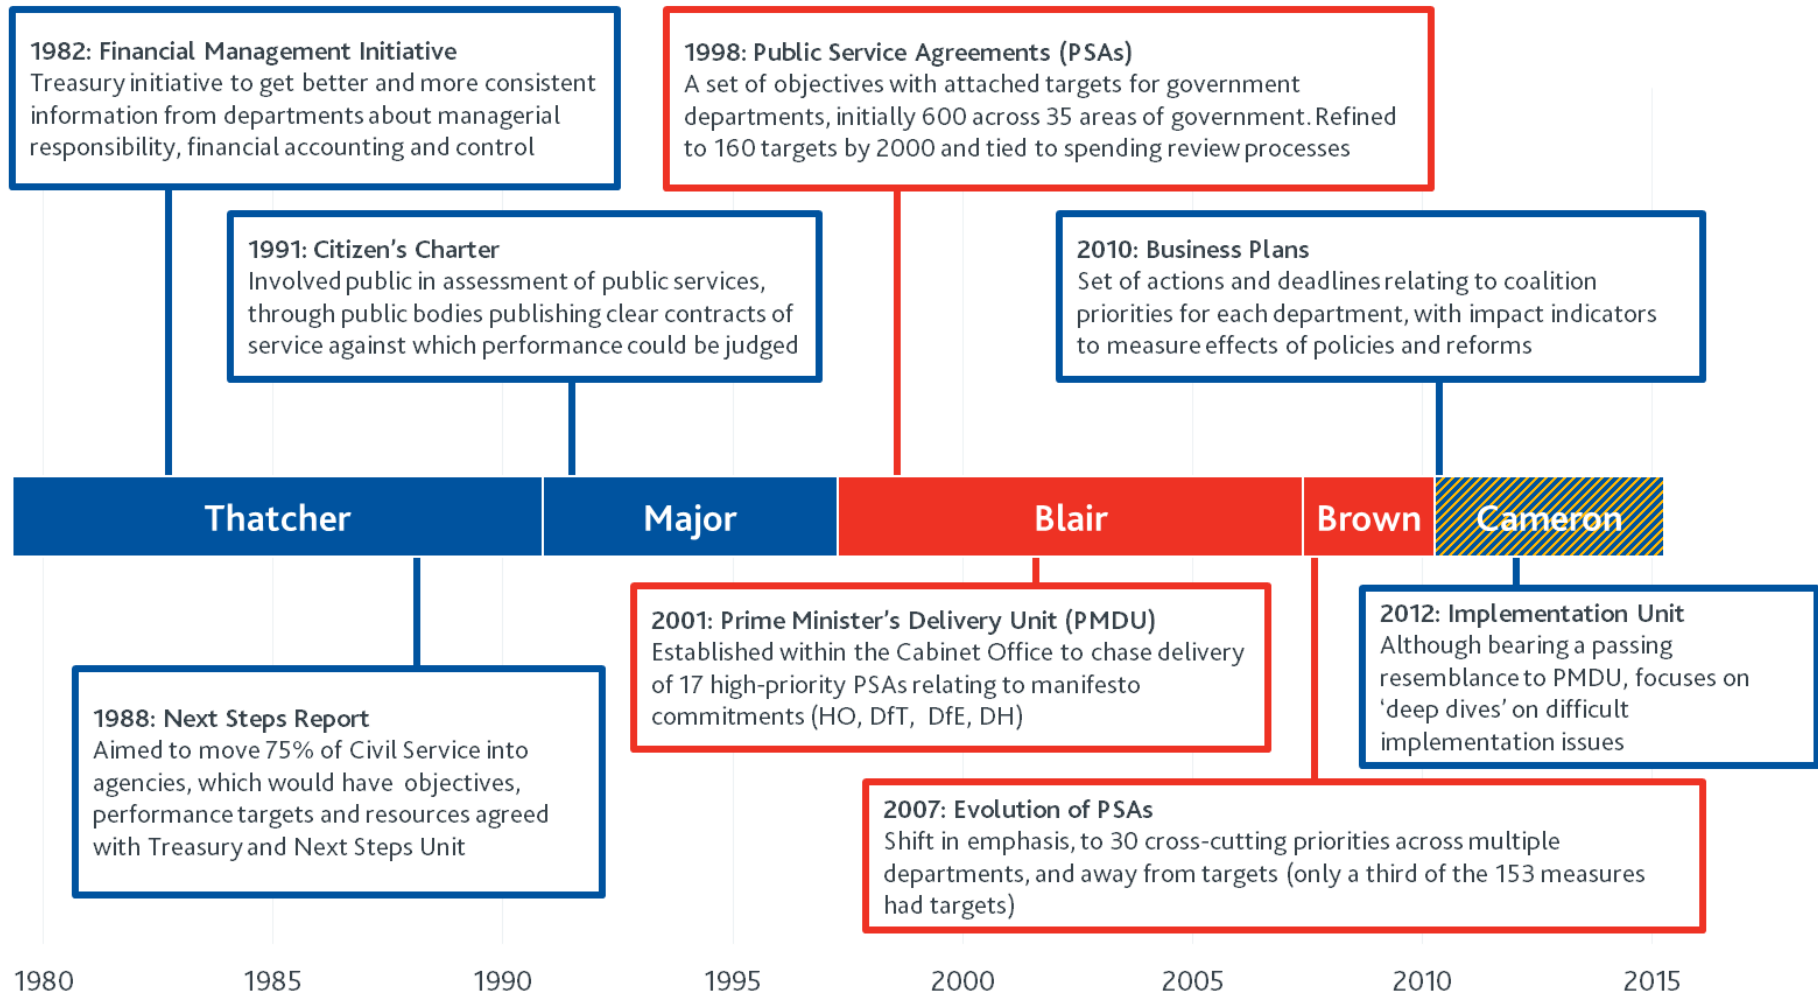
1982: Financial Management Initiative
Treasury initiative to get better and more consistent information from departments about managerial responsibility, financial accounting and control

1998: Public Service Agreements (PSAs)
A set of objectives with attached targets for government departments, initially 600 across 35 areas of government. Refined to 160 targets by 2000 and tied to spending review processes

1991: Citizen's Charter
Involved public in assessment of public services, through public bodies publishing clear contracts of service against which performance could be judged

2010: Business Plans
Set of actions and deadlines relating to coalition priorities for each department, with impact indicators to measure effects of policies and reforms

Thatcher | Major | Blair | Brown | Cameron

2001: Prime Minister's Delivery Unit (PMDU)
Established within the Cabinet Office to chase delivery of 17 high-priority PSAs relating to manifesto commitments (HO, DfT, DfE, DH)

2012: Implementation Unit
Although bearing a passing resemblance to PMDU, focuses on 'deep dives' on difficult implementation issues

1988: Next Steps Report
Aimed to move 75% of Civil Service into agencies, which would have objectives, performance targets and resources agreed with Treasury and Next Steps Unit

2007: Evolution of PSAs
Shift in emphasis, to 30 cross-cutting priorities across multiple departments, and away from targets (only a third of the 153 measures had targets)

1980 1985 1990 1995 2000 2005 2010 2015